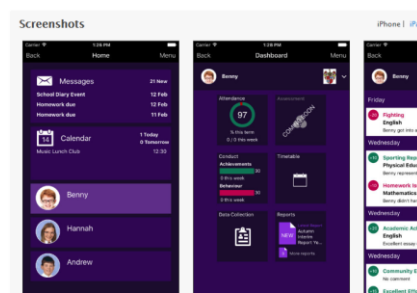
Screenshots

iPhone | iP

Carrier 1:28 PM
Back Home Menu

Messages 21 New
School Diary Event 12 Feb
Homework due 12 Feb
Homework due 11 Feb

14 Calendar 1 Today 0 Tomorrow
Music Lunch Club 12:30

Benny
Hannah
Andrew

Carrier 1:28 PM
Back Dashboard Menu

Benny

Attendance
97
% this term
0 / 0 this week

Assessment
COMING SOON

Conduct
Achievements 30
0 this week
Behaviour 30
0 this week

Timetable

Data Collection

Reports
NEW Autumn Interim Report Ye...
More reports

Carrier
Back

Benny

Friday
Fighting
English
Benny got into a

Wednesday
Sporting Re
Physical Educ
Benny represent

Homework In
Mathematics
Benny didn't ha

Wednesday
Academic Ac
English
Excellent essay

Wednesday
Community E
No comment

Excellent Effo